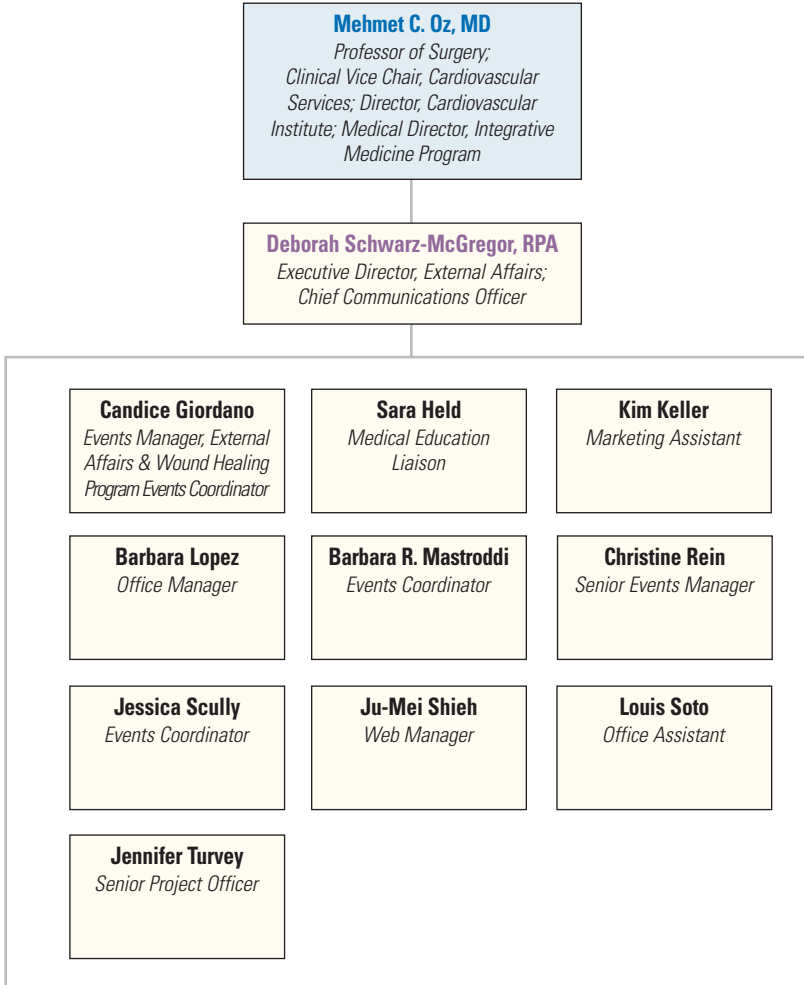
Mehmet C. Oz, MD
Professor of Surgery; Clinical Vice Chair, Cardiovascular Services; Director, Cardiovascular Institute; Medical Director, Integrative Medicine Program

Deborah Schwarz-McGregor, RPA
Executive Director, External Affairs; Chief Communications Officer

Candice Giordano
Events Manager, External Affairs & Wound Healing Program Events Coordinator

Sara Held
Medical Education Liaison

Kim Keller
Marketing Assistant

Barbara Lopez
Office Manager

Barbara R. Mastroddi
Events Coordinator

Christine Rein
Senior Events Manager

Jessica Scully
Events Coordinator

Ju-Mei Shieh
Web Manager

Louis Soto
Office Assistant

Jennifer Turvey
Senior Project Officer